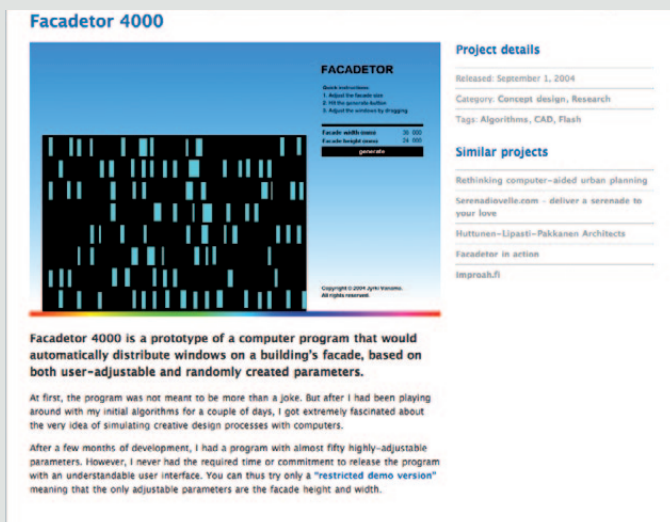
Facadetor 4000

FACADETOR

Quick instructions
1. Adjust the facade size
2. Hit the generate button
3. Adjust the windows by dragging

Facade width (mm) 36 000
Facade height (mm) 24 000

generate

Copyright © 2004 Jyrki Vanamo.
All rights reserved.

Project details

Released: September 1, 2004

Category: Concept design, Research

Tags: Algorithms, CAD, Flash

Similar projects

Rethinking computer-aided urban planning

Serenadiovelle.com - deliver a serenade to your love

Huttunen-Lipasti-Pakkanen Architects

Facadetor in action

Improah.fi

Facadetor 4000 is a prototype of a computer program that would automatically distribute windows on a building's facade, based on both user-adjustable and randomly created parameters.

At first, the program was not meant to be more than a joke. But after I had been playing around with my initial algorithms for a couple of days, I got extremely fascinated about the very idea of simulating creative design processes with computers.

After a few months of development, I had a program with almost fifty highly-adjustable parameters. However, I never had the required time or commitment to release the program with an understandable user interface. You can thus try only a "restricted demo version" meaning that the only adjustable parameters are the facade height and width.